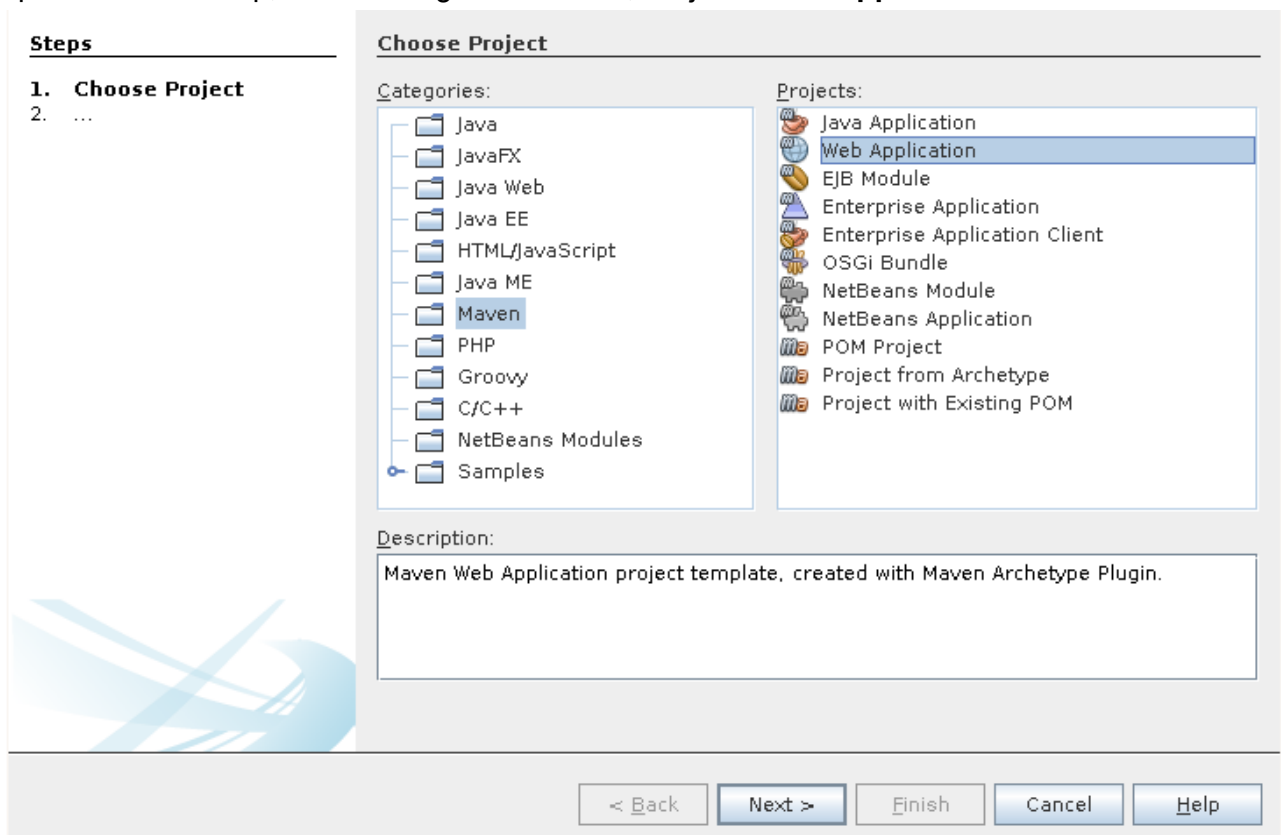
Steps

1. Choose Project
2. ...

Choose Project

Categories:

Java
JavaFX
Java Web
Java EE
HTML/JavaScript
Java ME
Maven
PHP
Groovy
C/C++
NetBeans Modules
Samples

Projects:

Java Application
Web Application
EJB Module
Enterprise Application
Enterprise Application Client
OSGi Bundle
NetBeans Module
NetBeans Application
POM Project
Project from Archetype
Project with Existing POM

Description:

Maven Web Application project template, created with Maven Archetype Plugin.

< Back
Next >
Finish
Cancel
Help